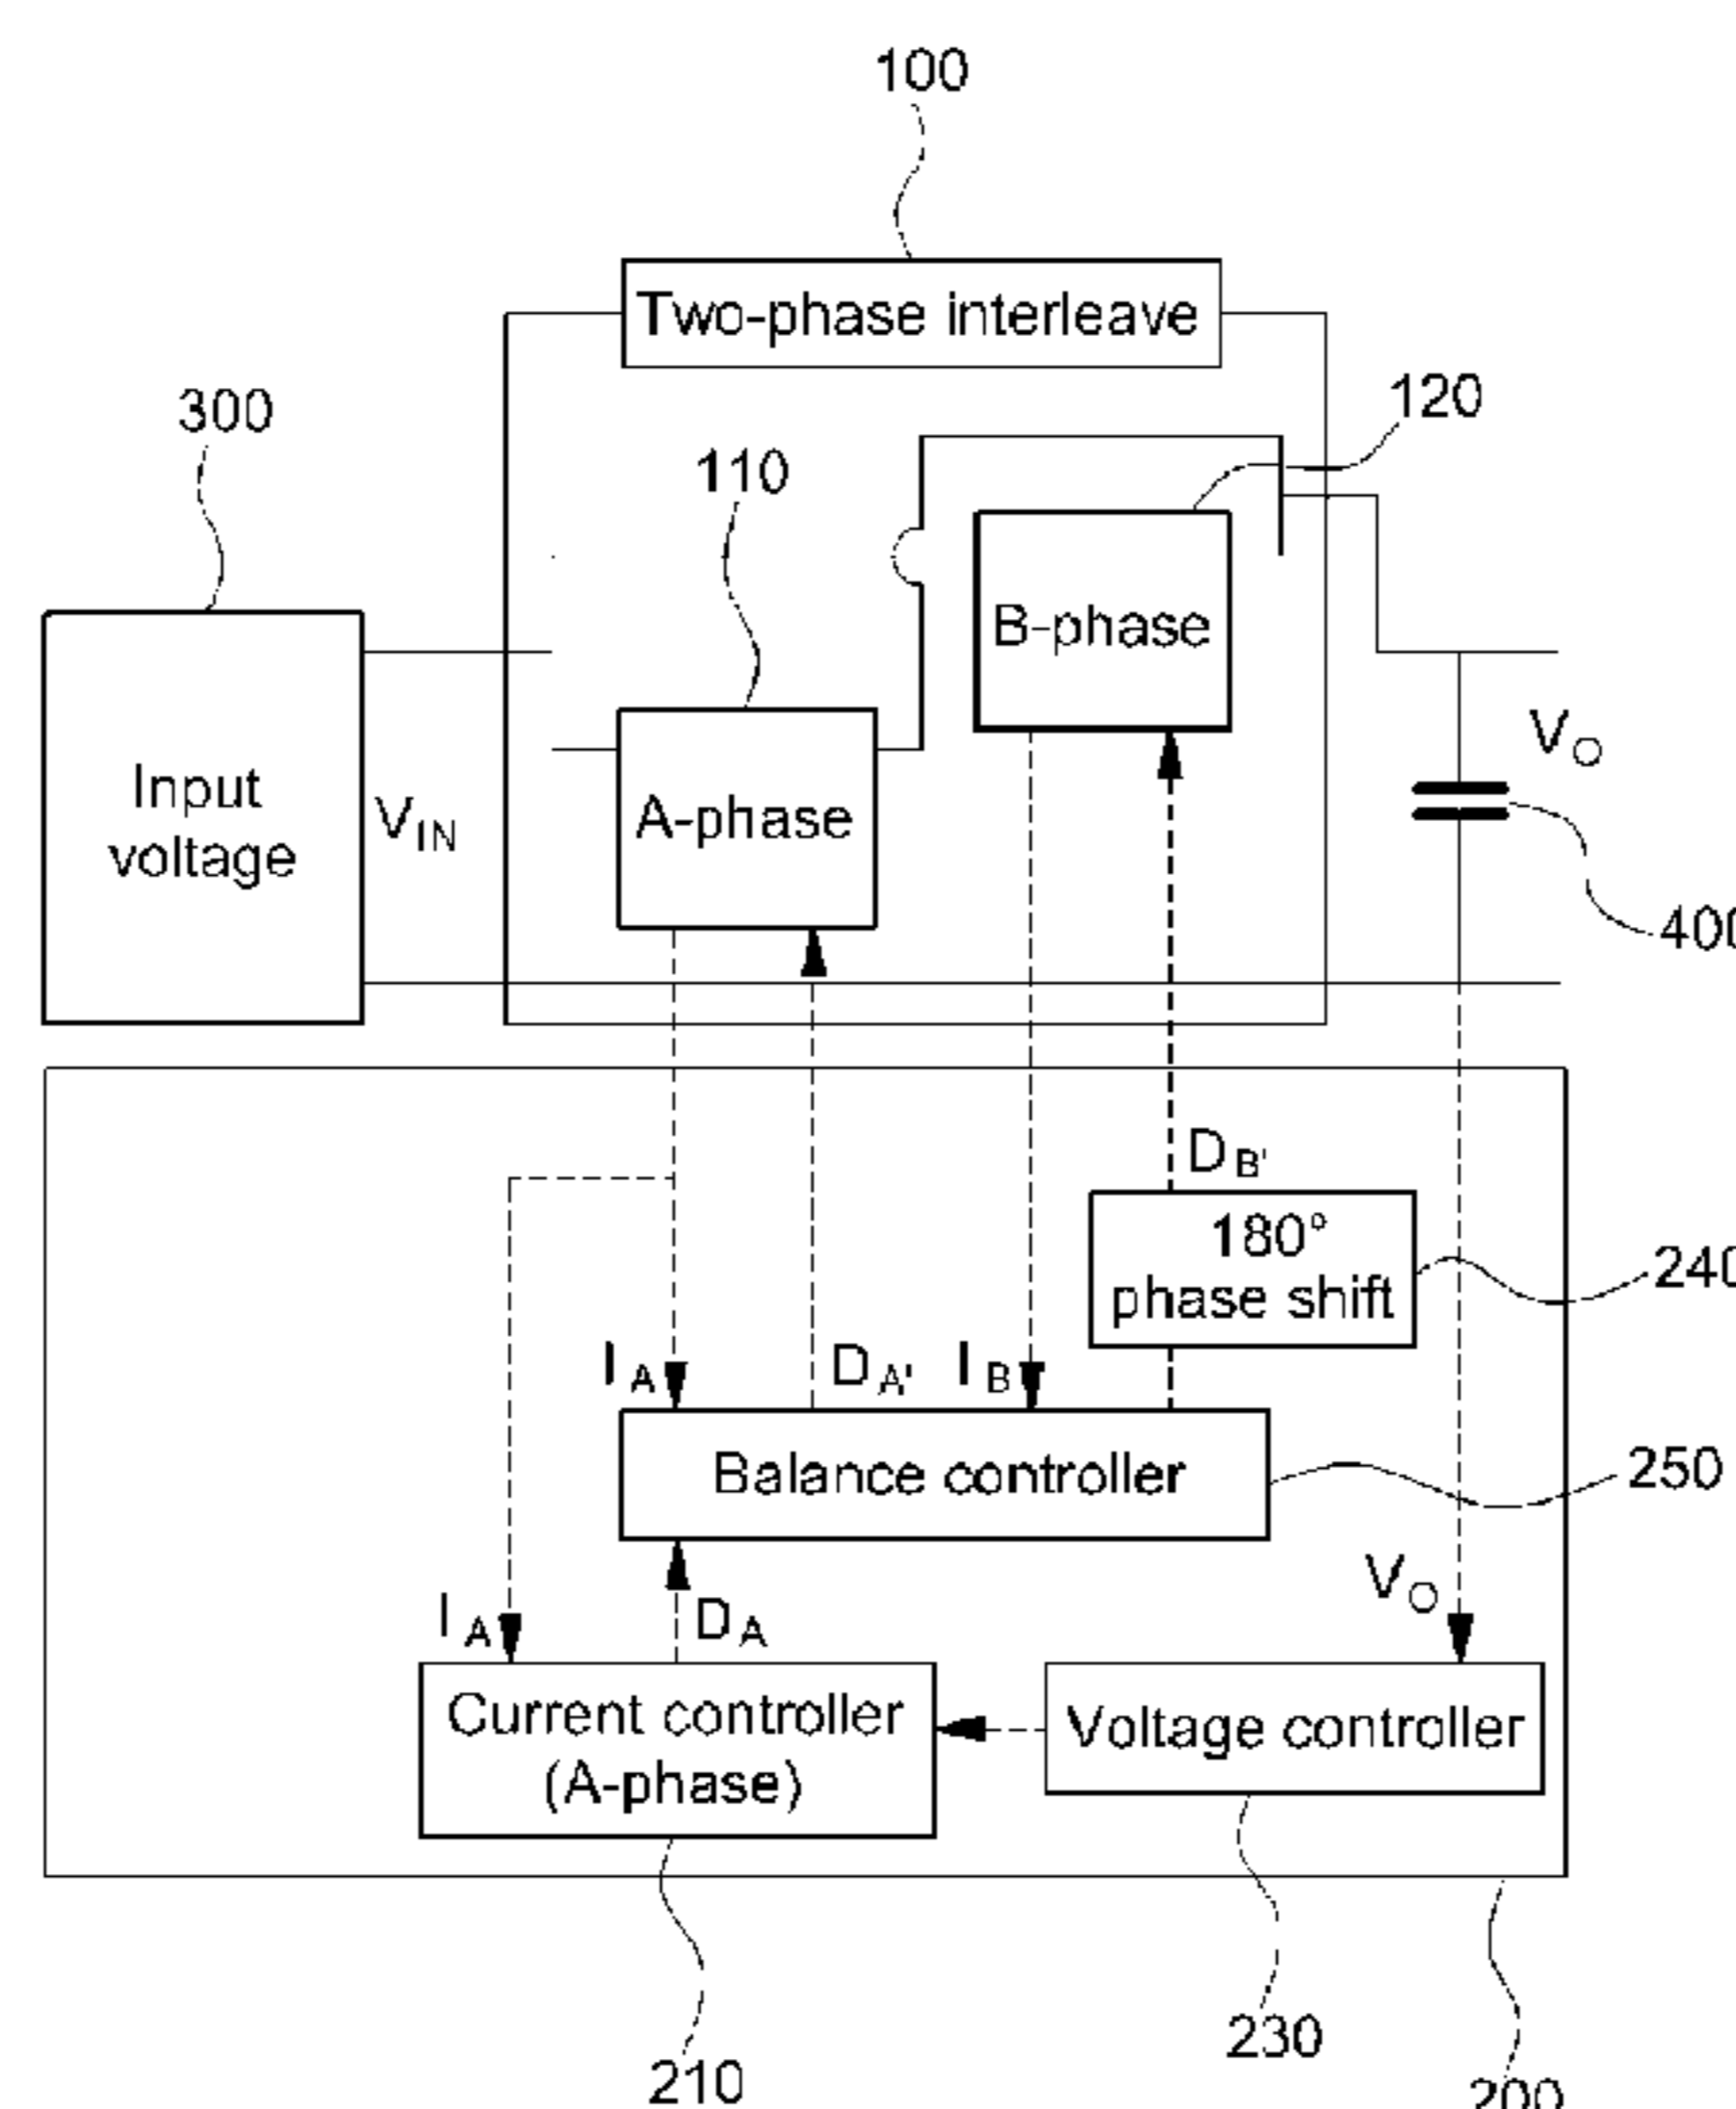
100

Two-phase interleave

300

120

110

B-phase

Input voltage

$V_{IN}$

A-phase

$V_O$

400

$D_{B'}$

180° phase shift

240

$I_A$

$D_{A'}$

$I_B$

Balance controller

250

$V_O$

$I_A$

$D_A$

Current controller (A-phase)

Voltage controller

210

230

200